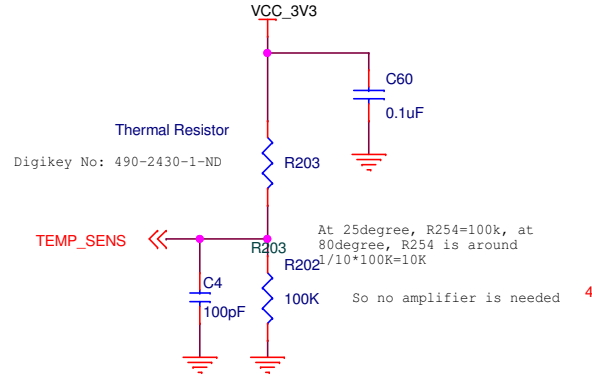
VCC_3V3

C60

0.1uF

Thermal Resistor

Digikey No: 490-2430-1-ND

R203

TEMP_SENS

R203

R202

At 25degree, R254=100k, at 80degree, R254 is around 1/10*100K=10K

C4

100pF

100K

So no amplifier is needed

4